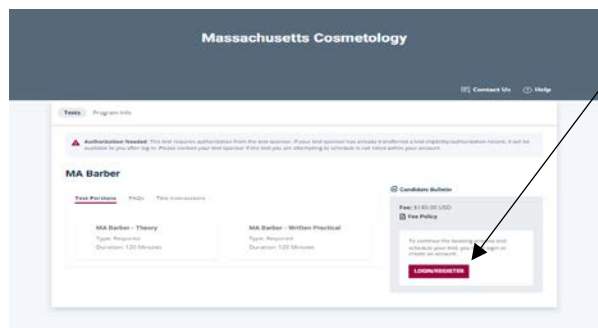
Massachusetts Cosmetology

Contact Us Help

Tests Program Info

Authorization Needed This test requires authorization from the test sponsor. If your test sponsor has already transferred a test eligibility/authorization record, it will be available to you after log in. Please contact your test sponsor if the test you are attempting to schedule is not listed within your account.

MA Barber

Test Portions FAQs Test Instructions

MA Barber - Theory
Type: Required
Duration: 120 Minutes

MA Barber - Written Practical
Type: Required
Duration: 120 Minutes

Candidate Bulletin

Fee: $180.00 USD

Fee Policy

To continue the booking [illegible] and schedule your test, you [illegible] login or create an account.

LOGIN/REGISTER